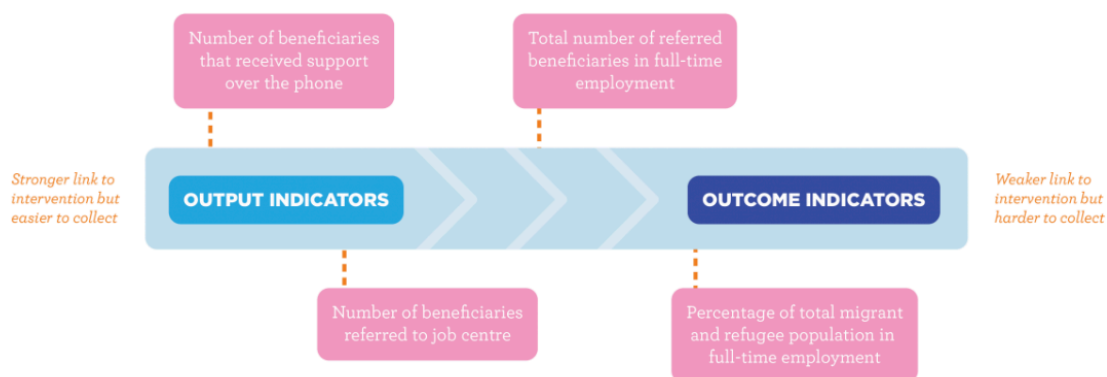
Number of beneficiaries that received support over the phone

Total number of referred beneficiaries in full-time employment

Stronger link to intervention but easier to collect

OUTPUT INDICATORS

OUTCOME INDICATORS

Weaker link to intervention but harder to collect

Number of beneficiaries referred to job centre

Percentage of total migrant and refugee population in full-time employment